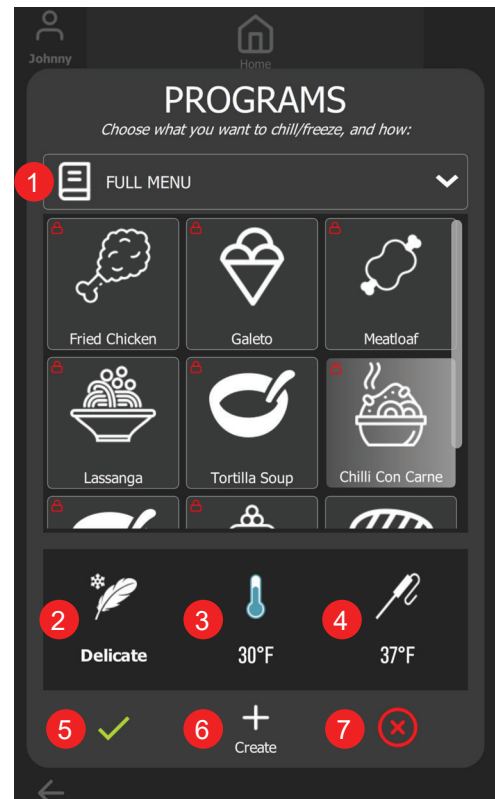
Johnny

Home

PROGRAMS

Choose what you want to chill/freeze, and how:

1 FULL MENU

Fried Chicken

Galeto

Meatloaf

Lassanga

Tortilla Soup

Chilli Con Carne

2 Delicate

3 30°F

4 37°F

5

6 Create

7